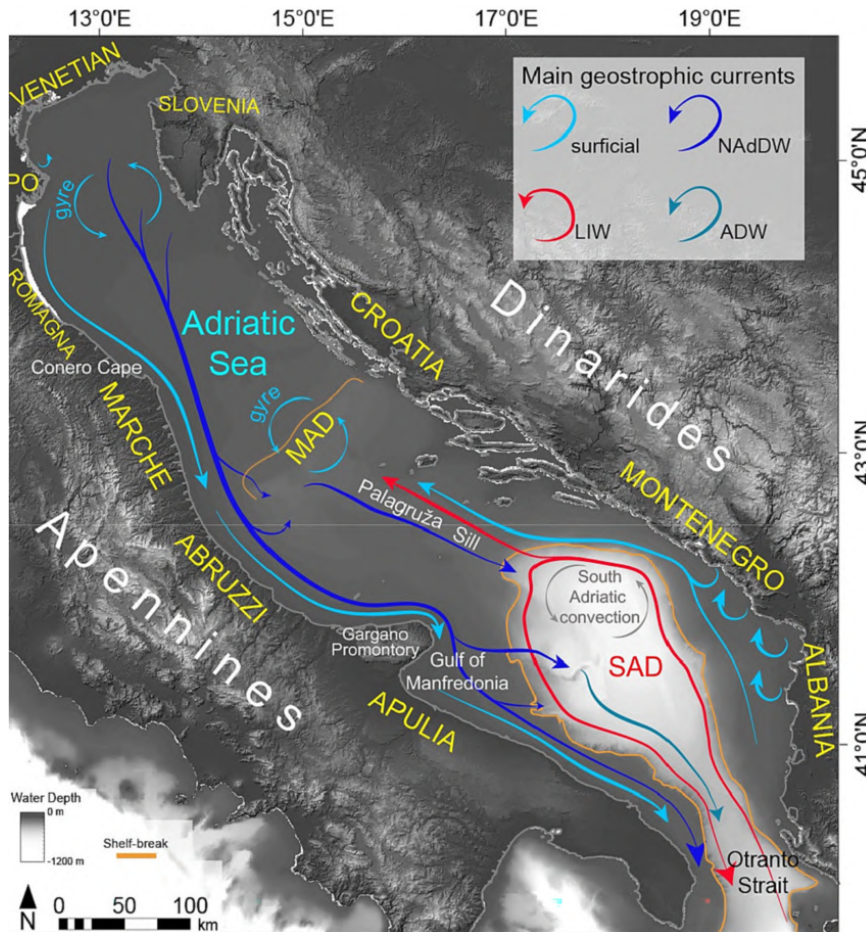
13°0'E
15°0'E
17°0'E
19°0'E
45°0'N
43°0'N
41°0'N

Main geostrophic currents
surficial
NAdDW
LIW
ADW

VENETIAN
SLOVENIA
PO
gyre
ROMAGNA
Adriatic Sea
CROATIA
Dinarides
Conero Cape
MARCHE
gyre
MAD
MONTENEGRO
Palagruža Sill
Apennines
ABRUZZI
South Adriatic convection
Gargano Promontory
Gulf of Manfredonia
SAD
ALBANIA
APULIA
Otranto Strait

Water Depth
0 m
-1200 m
Shelf-break
N
0 50 100 km